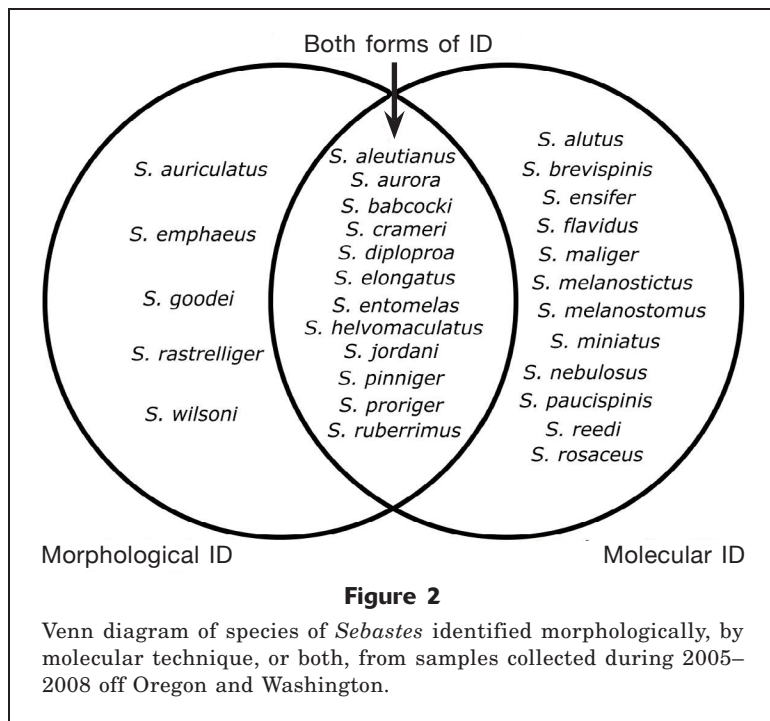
Both forms of ID

S. auriculatus
S. emphaeus
S. goodei
S. rastrelliger
S. wilsoni

S. aleutianus
S. aurora
S. babcocki
S. crameri
S. diploproa
S. elongatus
S. entomelas
S. helvomaculatus
S. jordani
S. pinniger
S. proriger
S. ruberrimus

S. alutus
S. brevispinis
S. ensifer
S. flavidus
S. maliger
S. melanostictus
S. melanostomus
S. miniatus
S. nebulosus
S. paucispinis
S. reedi
S. rosaceus

Morphological ID

Molecular ID

Figure 2

Venn diagram of species of Sebastes identified morphologically, by molecular technique, or both, from samples collected during 2005–2008 off Oregon and Washington.